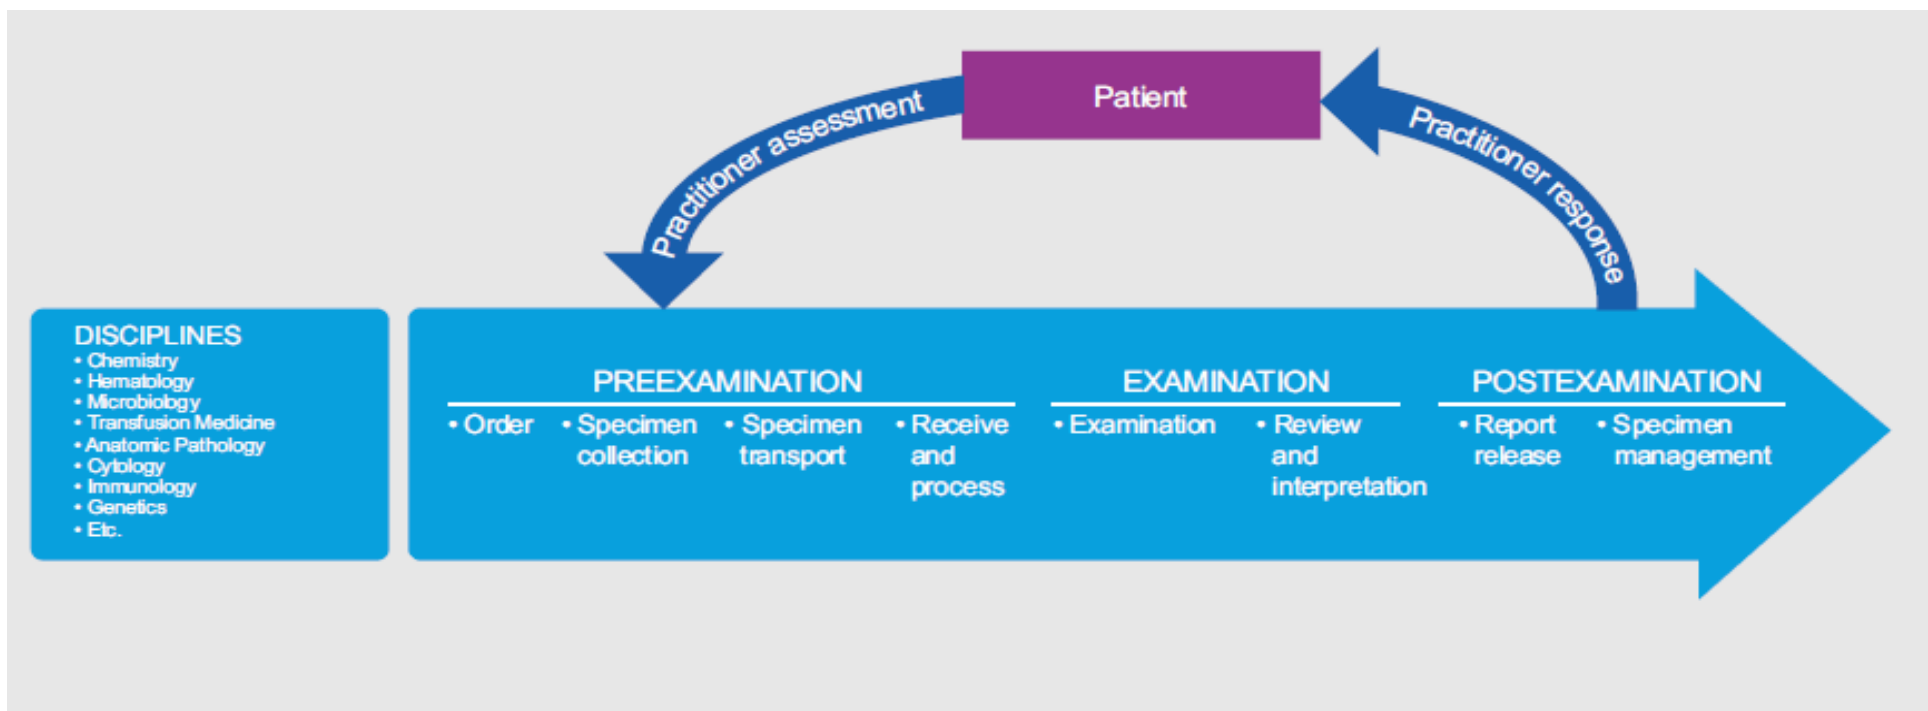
Patient

Practitioner assessment

Practitioner response

DISCIPLINES
• Chemistry
• Hematology
• Microbiology
• Transfusion Medicine
• Anatomic Pathology
• Cytology
• Immunology
• Genetics
• Etc.

PREEXAMINATION
• Order
• Specimen collection
• Specimen transport
• Receive and process

EXAMINATION
• Examination
• Review and interpretation

POSTEXAMINATION
• Report release
• Specimen management